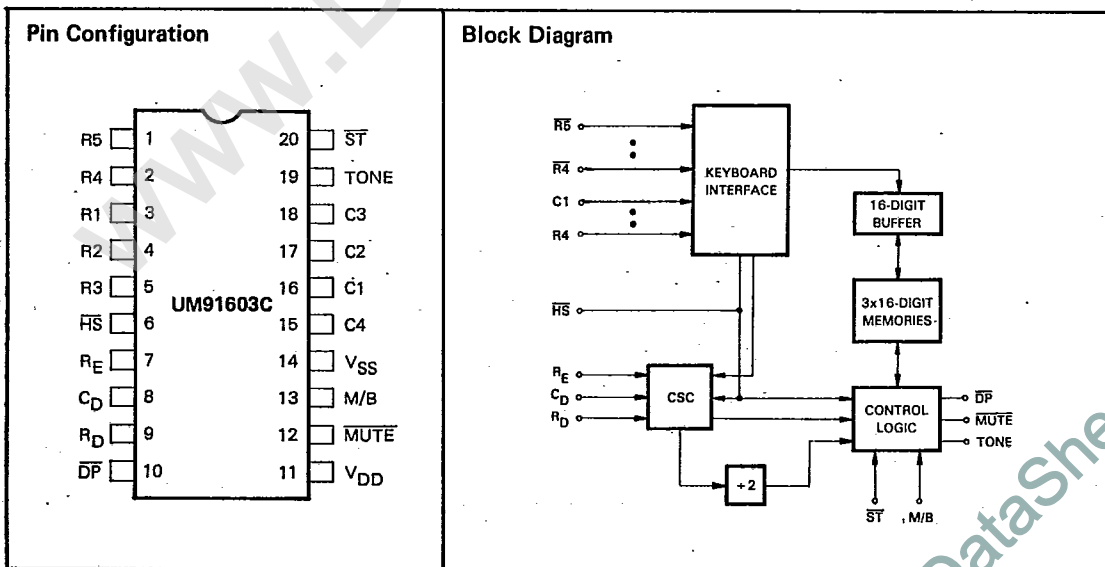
Pin Configuration

| | | | |
|---|---|---|---|
| R5 | 1 | 20 | $\overline{ST}$ |
| R4 | 2 | 19 | TONE |
| R1 | 3 | 18 | C3 |
| R2 | 4 | 17 | C2 |
| R3 | 5 | 16 | C1 |
| $\overline{HS}$ | 6 | 15 | C4 |
| $R_E$ | 7 | 14 | $V_{SS}$ |
| $C_D$ | 8 | 13 | M/B |
| $R_D$ | 9 | 12 | $\overline{MUTE}$ |
| $\overline{DP}$ | 10 | 11 | $V_{DD}$ |

UM91603C

Block Diagram

$\overline{R5}$
$\overline{R4}$
C1
R4
KEYBOARD INTERFACE
16-DIGIT BUFFER
$\overline{HS}$
3x16-DIGIT MEMORIES
$R_E$
$C_D$
$R_D$
CSC
CONTROL LOGIC
$\overline{DP}$
$\overline{MUTE}$
TONE
÷2
$\overline{ST}$
M/B

www.DataSheet